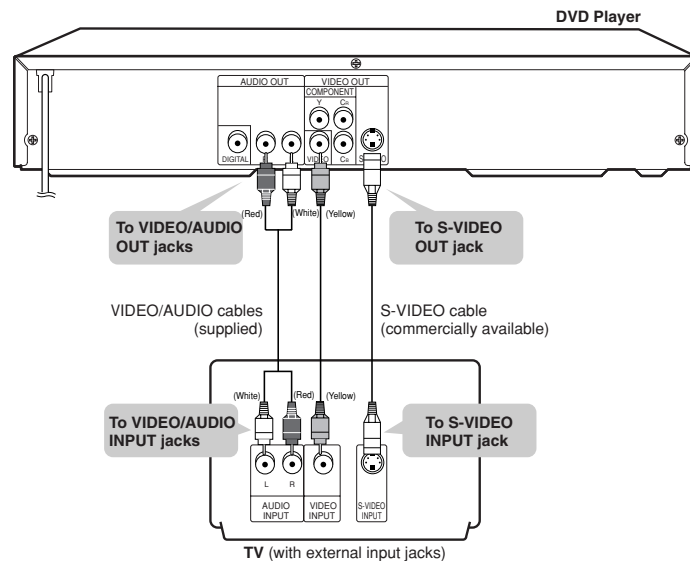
DVD Player

AUDIO OUT
VIDEO OUT
COMPONENT
Y
$C_B$
$C_R$
DIGITAL
VIDEO
S-VIDEO

(Red)
(White)
(Yellow)

To VIDEO/AUDIO OUT jacks

To S-VIDEO OUT jack

VIDEO/AUDIO cables (supplied)

S-VIDEO cable (commercially available)

(White)
(Red)
(Yellow)

To VIDEO/AUDIO INPUT jacks

To S-VIDEO INPUT jack

L
R
AUDIO INPUT
VIDEO INPUT
S-VIDEO INPUT

TV (with external input jacks)